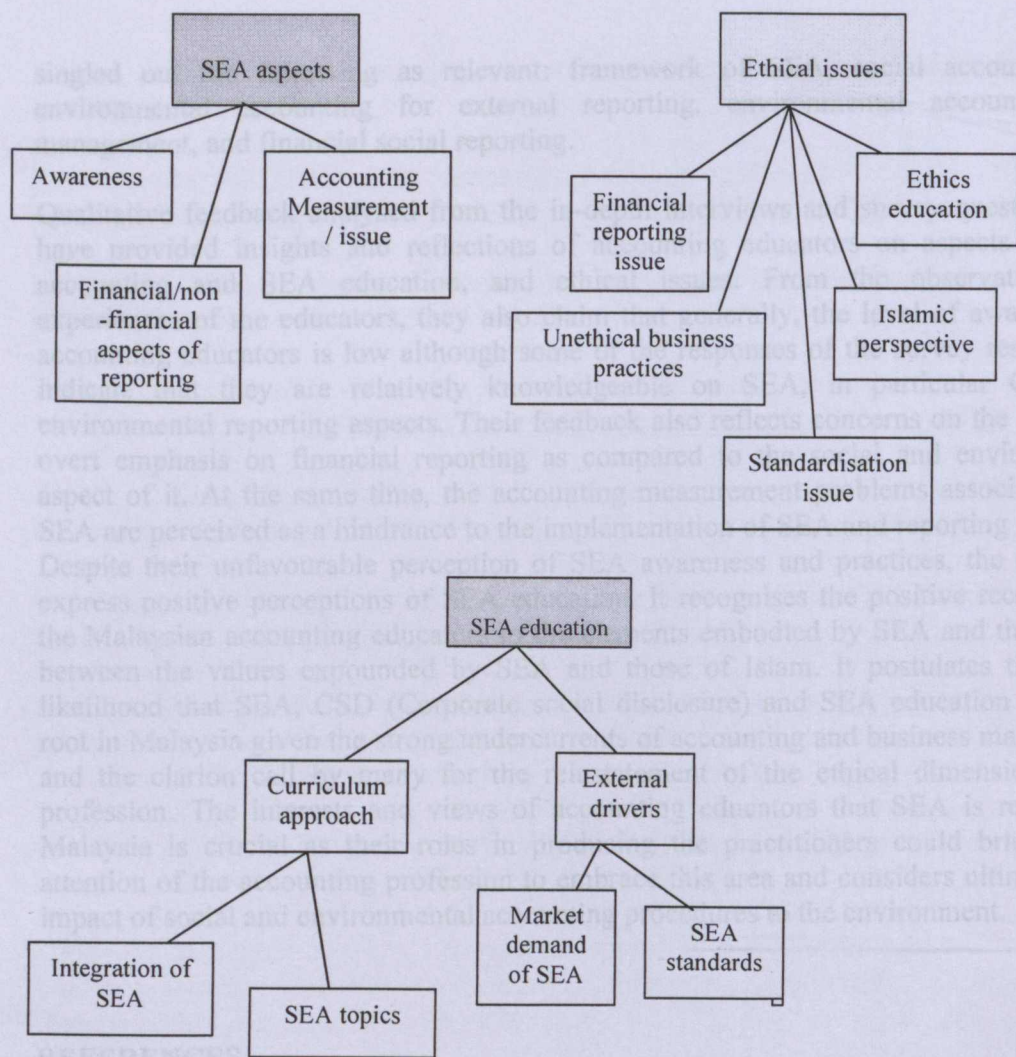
SEA aspects

Awareness

Accounting Measurement / issue

Financial/non -financial aspects of reporting

Ethical issues

Financial reporting issue

Ethics education

Unethical business practices

Islamic perspective

Standardisation issue

SEA education

Curriculum approach

External drivers

Integration of SEA

SEA topics

Market demand of SEA

SEA standards

singled out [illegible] as relevant framework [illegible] environmental accounting for external reporting, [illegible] management, and financial social reporting.

Qualitative feedback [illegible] from the in-depth interviews and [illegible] have provided insights into reflections of accounting educators on aspects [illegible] SEA education, and ethical issues. From the observations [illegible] of the educators, they also claim that generally, the level of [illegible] accounting educators is low although some of the responses of the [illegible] indicate that they are relatively knowledgeable on SEA, in particular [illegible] environmental reporting aspects. Their feedback also reflects concerns on the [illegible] overt emphasis on financial reporting as compared to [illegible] aspect of it. At the same time, the accounting measurement problems associated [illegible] SEA are perceived as a hindrance to the implementation of SEA and reporting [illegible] Despite their unfavourable perception of SEA awareness and practices, the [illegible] express positive perceptions of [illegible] It recognises the positive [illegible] the Malaysian accounting educators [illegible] embodied by SEA and the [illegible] between the values expounded by SEA and those of Islam. It postulates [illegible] likelihood that SEA, CSD (Corporate social disclosure) and SEA education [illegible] root in Malaysia given the strong undercurrents of accounting and business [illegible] and the clarion call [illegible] for the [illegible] of the ethical dimension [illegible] profession. The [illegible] views of accounting educators that SEA is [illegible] Malaysia is crucial as their roles in producing the practitioners could bring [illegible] attention of the accounting profession to embrace this area and considers ultimate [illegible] impact of social and environmental accounting procedures to the environment.

REFERENCES